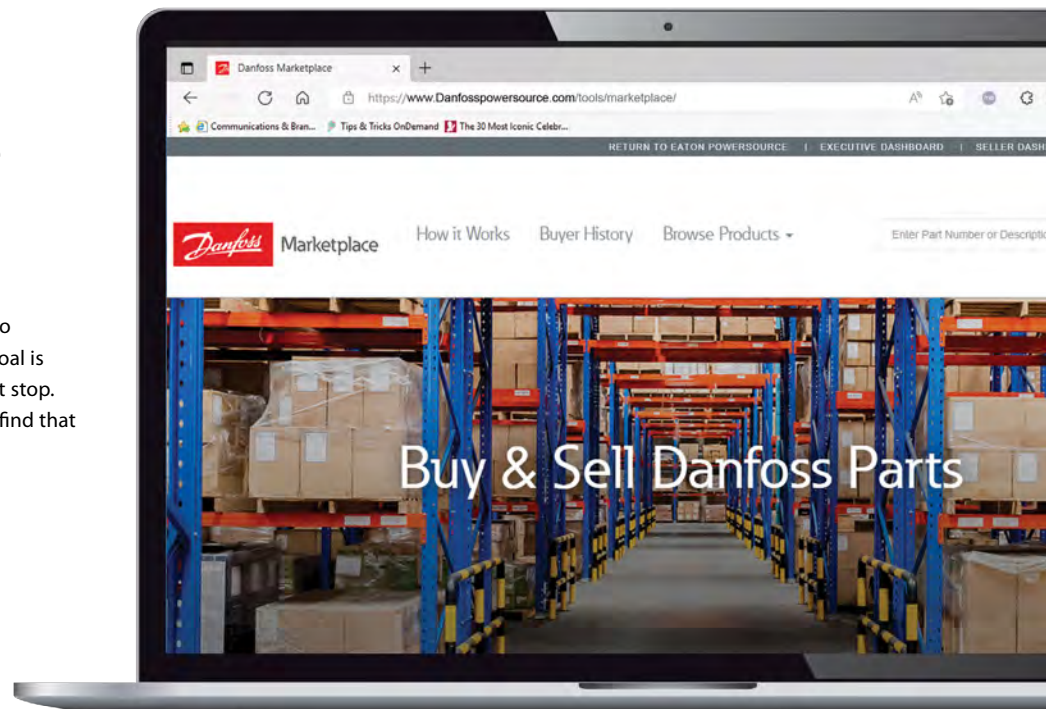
o
oal is
t stop.
find that

Danfoss Marketplace ×

https://www.Danfosspowersource.com/tools/marketplace/

Communications & Bran... Tips & Tricks OnDemand The 30 Most Iconic Celebr...

RETURN TO EATON POWERSOURCE | EXECUTIVE DASHBOARD | SELLER DASH

Danfoss Marketplace

How it Works Buyer History Browse Products

Enter Part Number or Descriptio

Buy & Sell Danfoss Parts